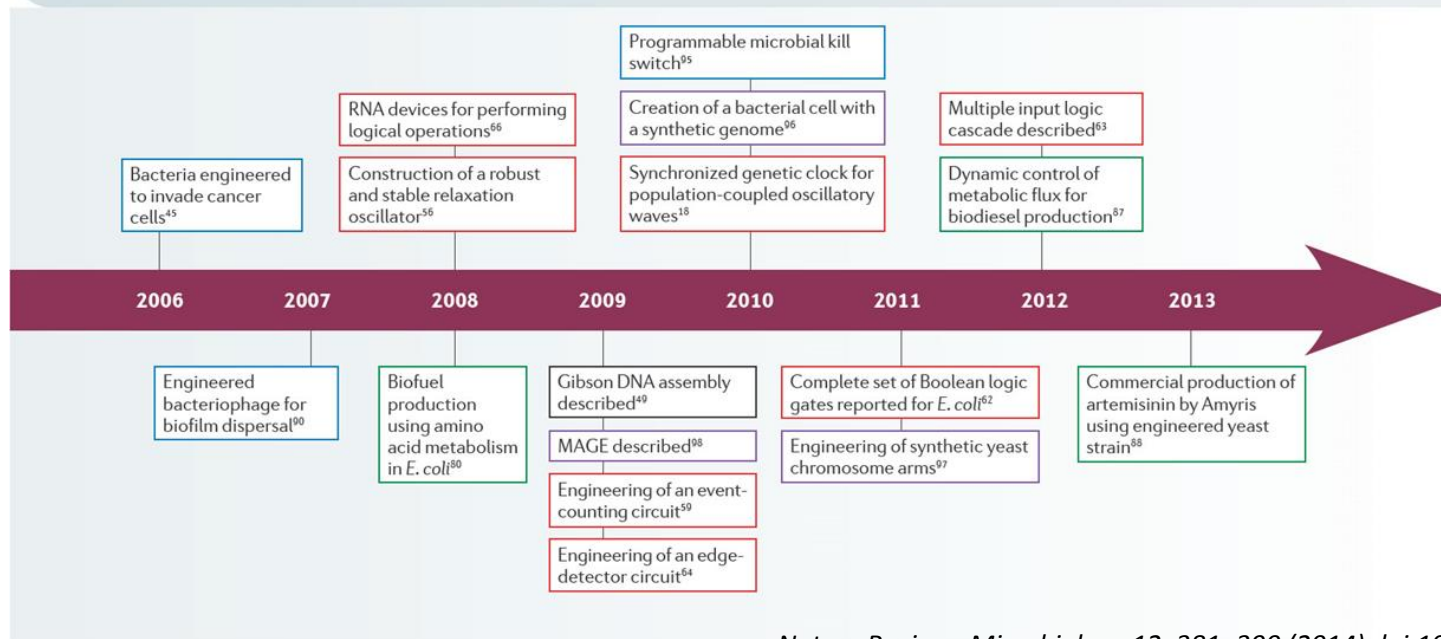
Programmable microbial kill switch$^{95}$

Creation of a bacterial cell with a synthetic genome$^{96}$

Synchronized genetic clock for population-coupled oscillatory waves$^{18}$

RNA devices for performing logical operations$^{66}$

Construction of a robust and stable relaxation oscillator$^{56}$

Multiple input logic cascade described$^{63}$

Dynamic control of metabolic flux for biodiesel production$^{87}$

Bacteria engineered to invade cancer cells$^{45}$

2006 2007 2008 2009 2010 2011 2012 2013

Engineered bacteriophage for biofilm dispersal$^{90}$

Biofuel production using amino acid metabolism in E. coli$^{80}$

Gibson DNA assembly described$^{49}$

MAGE described$^{98}$

Engineering of an event-counting circuit$^{59}$

Engineering of an edge-detector circuit$^{64}$

Complete set of Boolean logic gates reported for E. coli$^{62}$

Engineering of synthetic yeast chromosome arms$^{97}$

Commercial production of artemisinin by Amyris using engineered yeast strain$^{88}$

Nature Reviews Microbiology 12, 381–390 (2014) doi:10